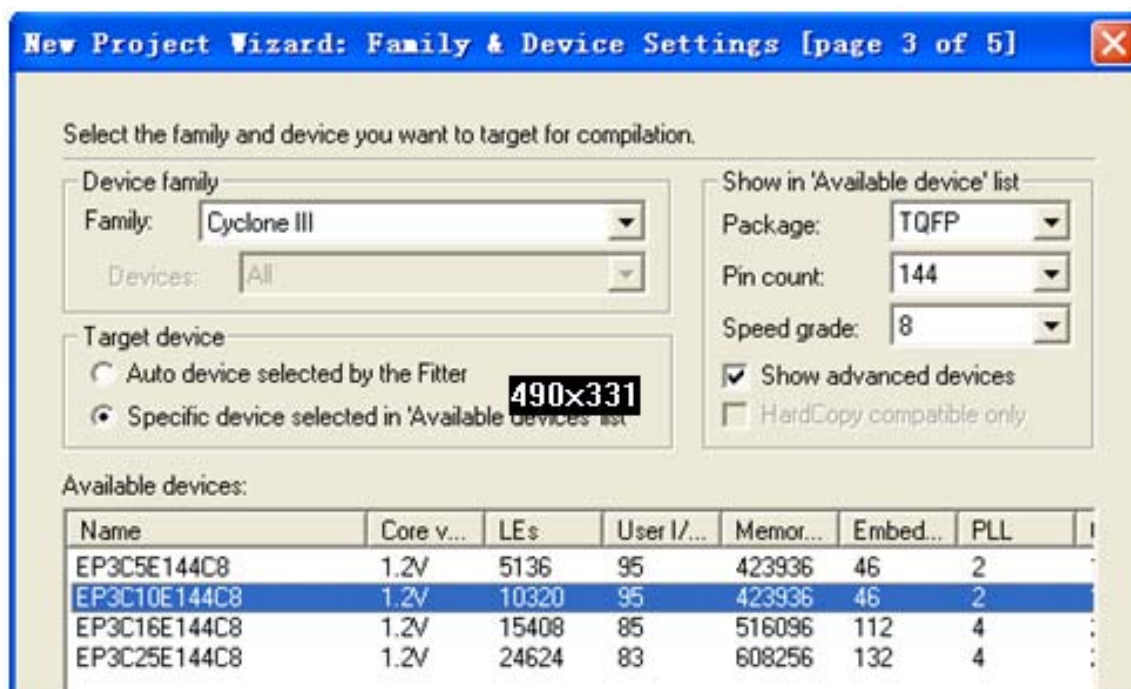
New Project Wizard: Family & Device Settings [page 3 of 5]

Select the family and device you want to target for compilation.

Device family
Family: Cyclone III
Devices: All

Show in 'Available device' list
Package: TQFP
Pin count: 144
Speed grade: 8
Show advanced devices
HardCopy compatible only

Target device
Auto device selected by the Fitter
Specific device selected in 'Available devices' list

490x331

Available devices:

| Name | Core v... | LEs | User I/... | Memor... | Embed... | PLL |
|---|---|---|---|---|---|---|
| EP3C5E144C8 | 1.2V | 5136 | 95 | 423936 | 46 | 2 |
| EP3C10E144C8 | 1.2V | 10320 | 95 | 423936 | 46 | 2 |
| EP3C16E144C8 | 1.2V | 15408 | 85 | 516096 | 112 | 4 |
| EP3C25E144C8 | 1.2V | 24624 | 83 | 608256 | 132 | 4 |